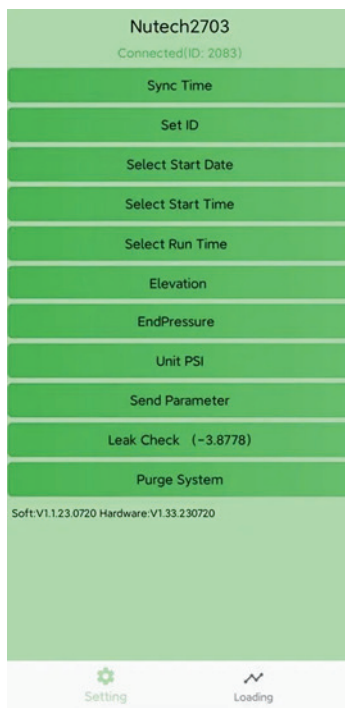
Nutech2703

Connected(ID: 2083)

Sync Time

Set ID

Select Start Date

Select Start Time

Select Run Time

Elevation

EndPressure

Unit PSI

Send Parameter

Leak Check (-3.8778)

Purge System

Soft:V1.1.23.0720 Hardware:V1.33.230720

Setting

Loading